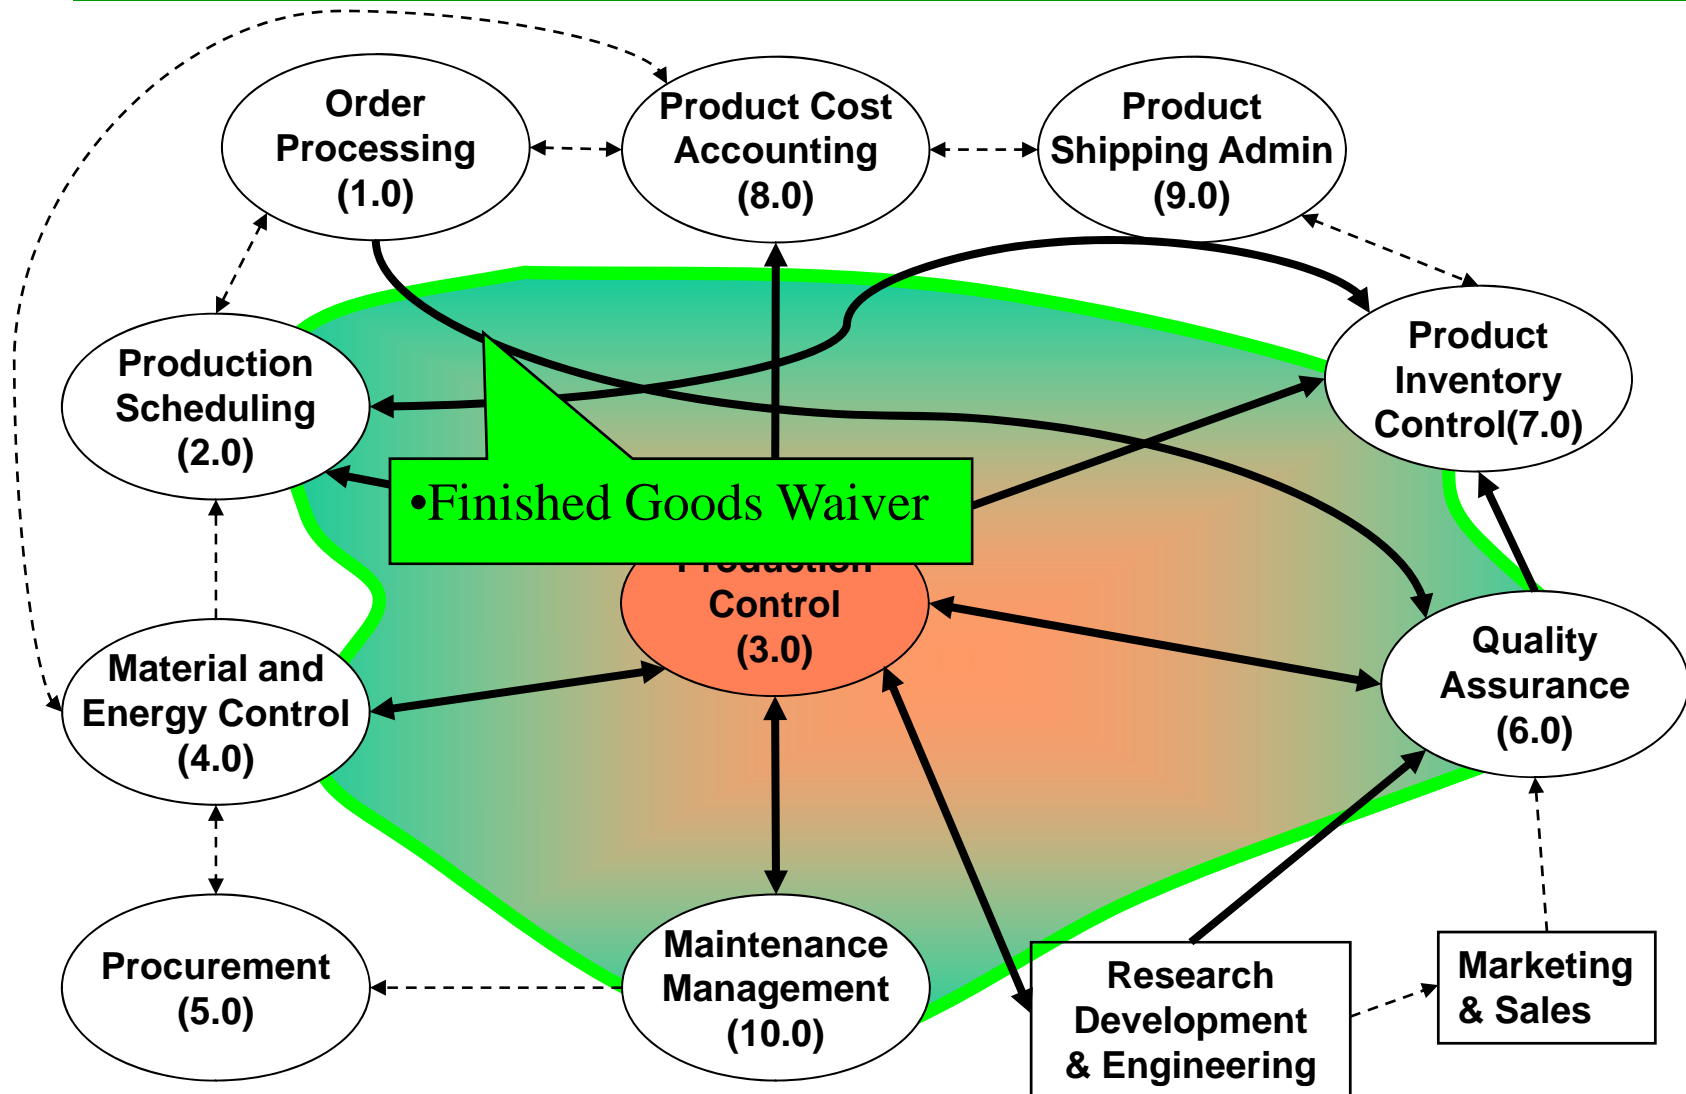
Order Processing (1.0)

Product Cost Accounting (8.0)

Product Shipping Admin (9.0)

Production Scheduling (2.0)

Product Inventory Control(7.0)

•Finished Goods Waiver

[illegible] Control (3.0)

Quality Assurance (6.0)

Material and Energy Control (4.0)

Procurement (5.0)

Maintenance Management (10.0)

Research Development & Engineering

Marketing & Sales